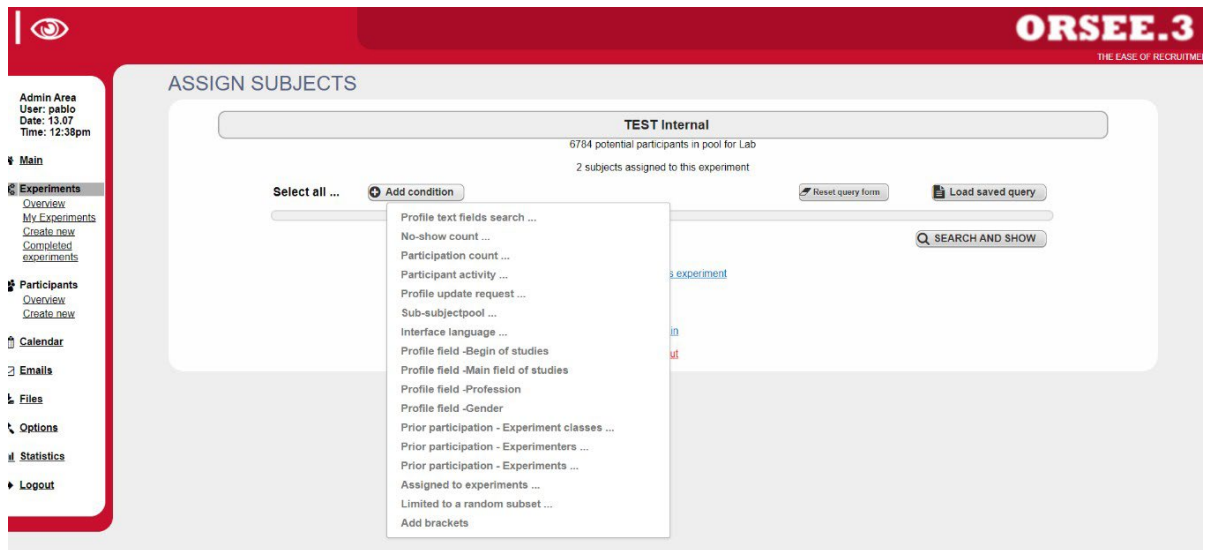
ORSEE.3
THE EASE OF RECRUITME

Admin Area
User: pablo
Date: 13.07
Time: 12:38pm

Main

Experiments
Overview
My Experiments
Create new
Completed experiments

Participants
Overview
Create new

Calendar

Emails

Files

Options

Statistics

Logout

ASSIGN SUBJECTS

TEST Internal
6784 potential participants in pool for Lab
2 subjects assigned to this experiment

Select all ...
Add condition
Reset query form
Load saved query

SEARCH AND SHOW

Profile text fields search ...
No-show count ...
Participation count ...
Participant activity ...
Profile update request ...
Sub-subjectpool ...
Interface language ...
Profile field -Begin of studies
Profile field -Main field of studies
Profile field -Profession
Profile field -Gender
Prior participation - Experiment classes ...
Prior participation - Experimenters ...
Prior participation - Experiments ...
Assigned to experiments ...
Limited to a random subset ...
Add brackets

s experiment
in
ut